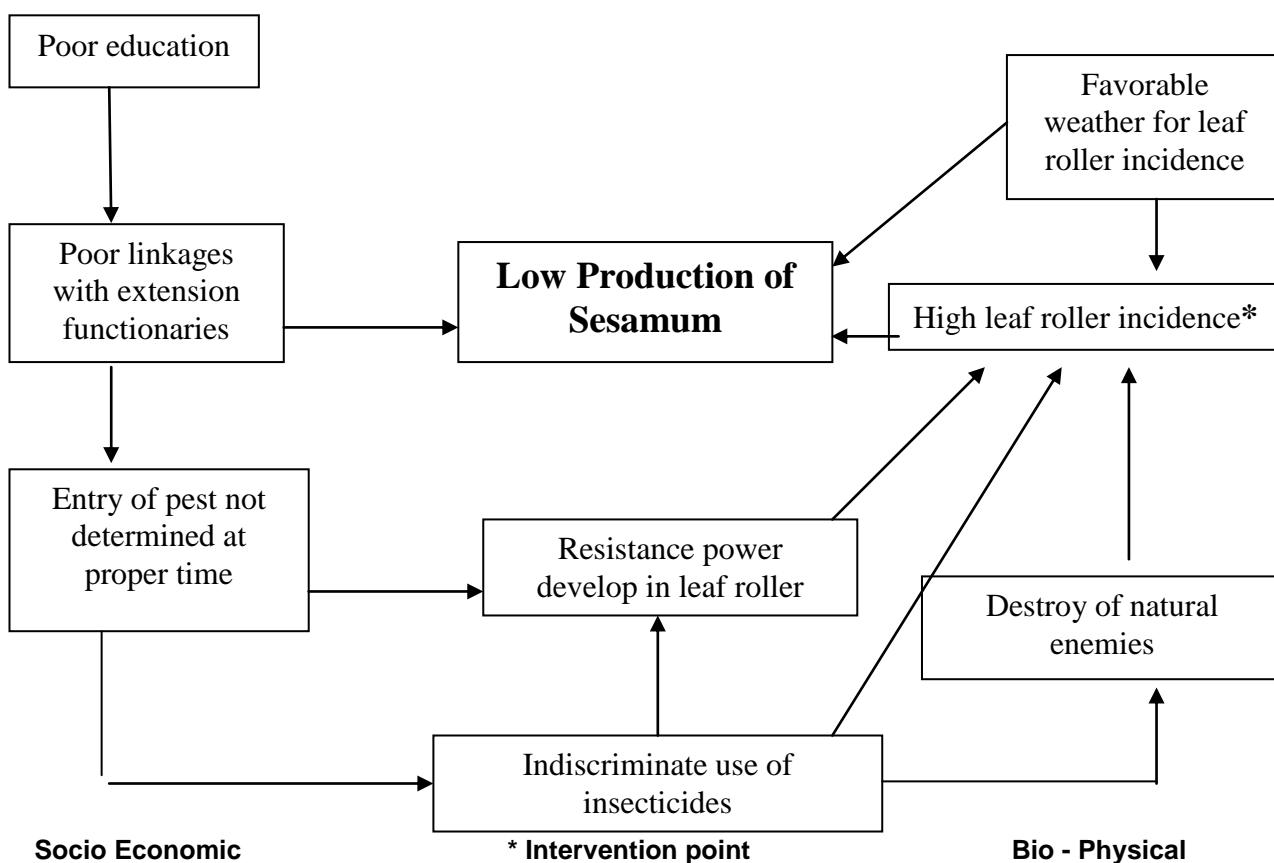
Poor education

Favorable weather for leaf roller incidence

Poor linkages with extension functionaries

**Low Production of Sesamum**

High leaf roller incidence*

Entry of pest not determined at proper time

Resistance power develop in leaf roller

Destroy of natural enemies

Indiscriminate use of insecticides

**Socio Economic**

*** Intervention point**

**Bio - Physical**